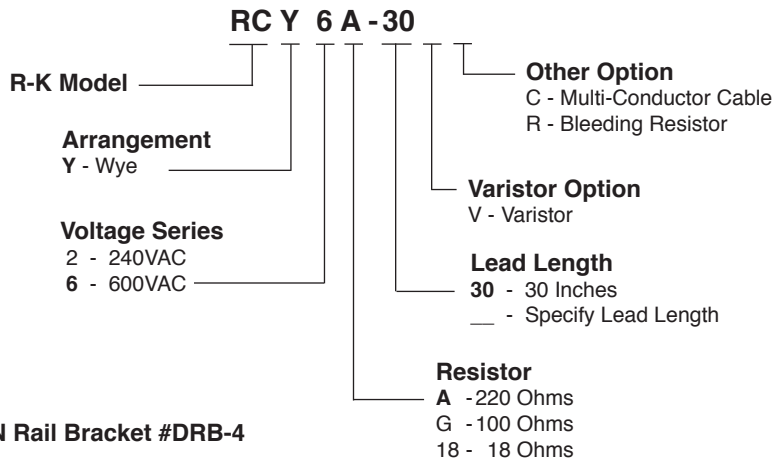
RC Y 6 A - 30

R-K Model

Arrangement
Y - Wye

Voltage Series
2 - 240VAC
6 - 600VAC

Other Option
C - Multi-Conductor Cable
R - Bleeding Resistor

Varistor Option
V - Varistor

Lead Length
30 - 30 Inches
__ - Specify Lead Length

Resistor
A - 220 Ohms
G - 100 Ohms
18 - 18 Ohms

N Rail Bracket #DRB-4